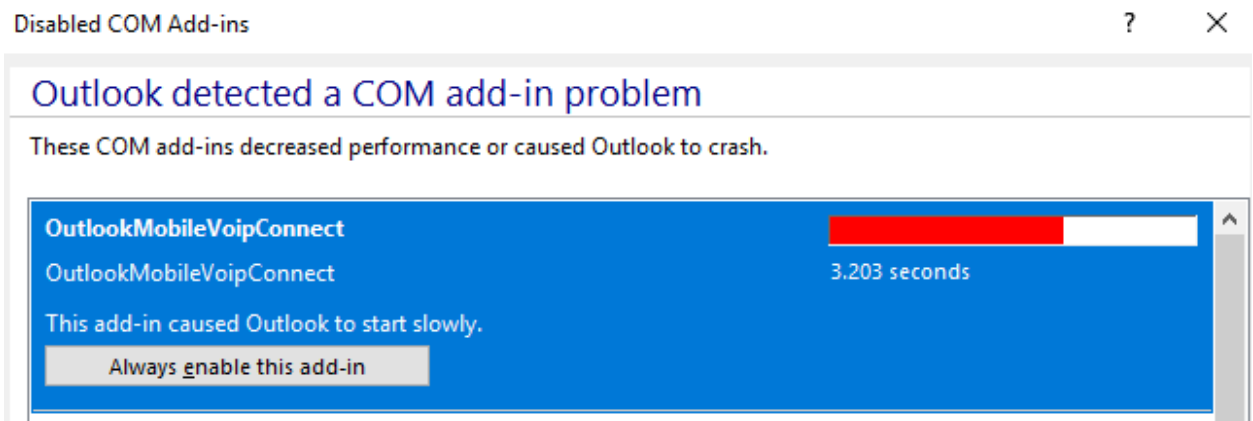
Disabled COM Add-ins

?

Outlook detected a COM add-in problem

These COM add-ins decreased performance or caused Outlook to crash.

OutlookMobileVoipConnect

OutlookMobileVoipConnect

3.203 seconds

This add-in caused Outlook to start slowly.

Always enable this add-in